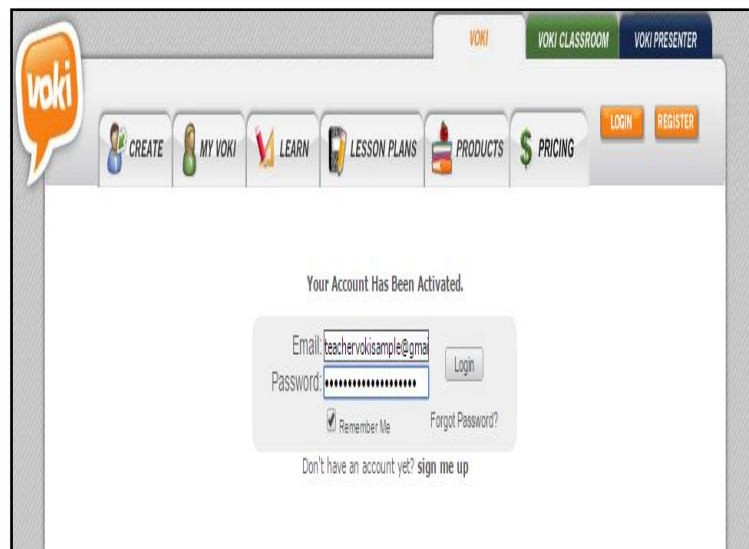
voki

VOKI
VOKI CLASSROOM
VOKI PRESENTER

CREATE
MY VOKI
LEARN
LESSON PLANS
PRODUCTS
PRICING

LOGIN
REGISTER

Your Account Has Been Activated.

Email: teachervokisample@gma
Password: ••••••••••••••••••••
Login
Remember Me
Forgot Password?

Don't have an account yet? sign me up